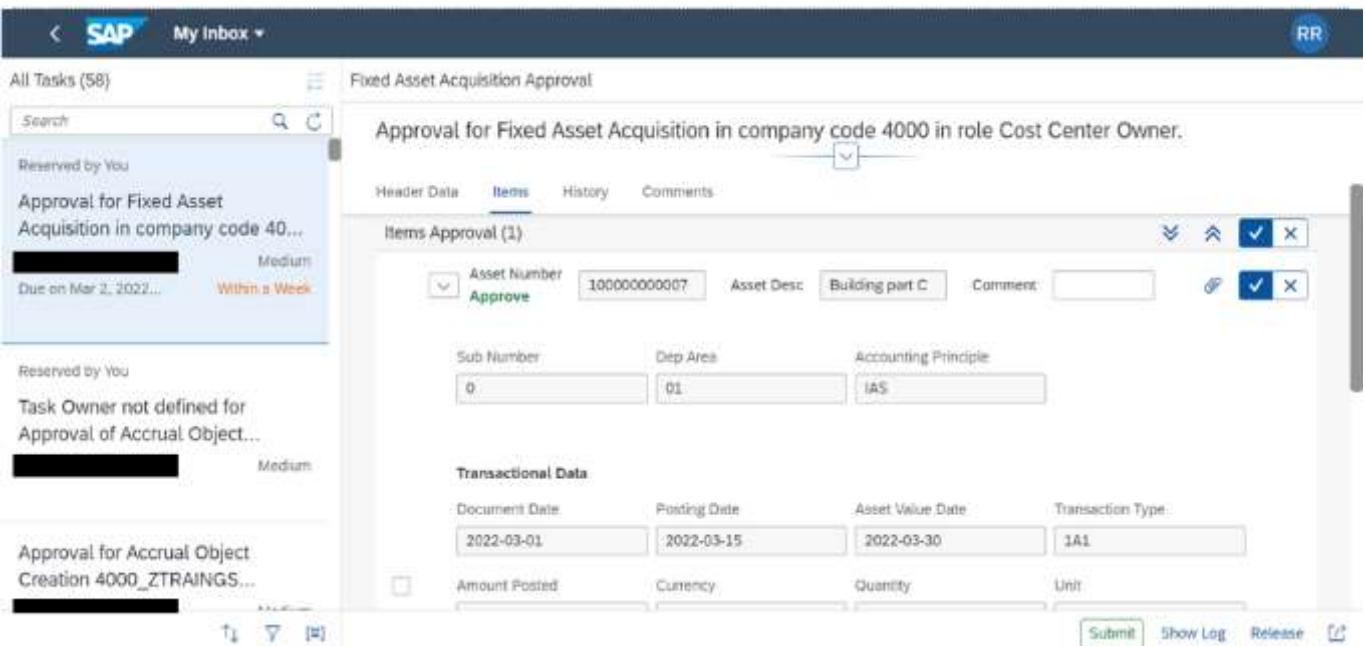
SAP My Inbox ▾

RR

All Tasks (58)

Search

Reserved by You

Approval for Fixed Asset Acquisition in company code 40...

Medium

Due on Mar 2, 2022...

Within a Week

Reserved by You

Task Owner not defined for Approval of Accrual Object...

Medium

Approval for Accrual Object Creation 4000_ZTRAINGS...

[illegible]

Fixed Asset Acquisition Approval

Approval for Fixed Asset Acquisition in company code 4000 in role Cost Center Owner.

Header Data Items History Comments

Items Approval (1)

Asset Number Approve 100000000007 Asset Desc Building part C Comment

| Sub Number | Dep Area | Accounting Principle |
|---|---|---|
| 0 | 01 | IAS |

Transactional Data

| Document Date | Posting Date | Asset Value Date | Transaction Type |
|---|---|---|---|
| 2022-03-01 | 2022-03-15 | 2022-03-30 | 1A1 |

Amount Posted Currency Quantity Unit

Submit Show Log Release